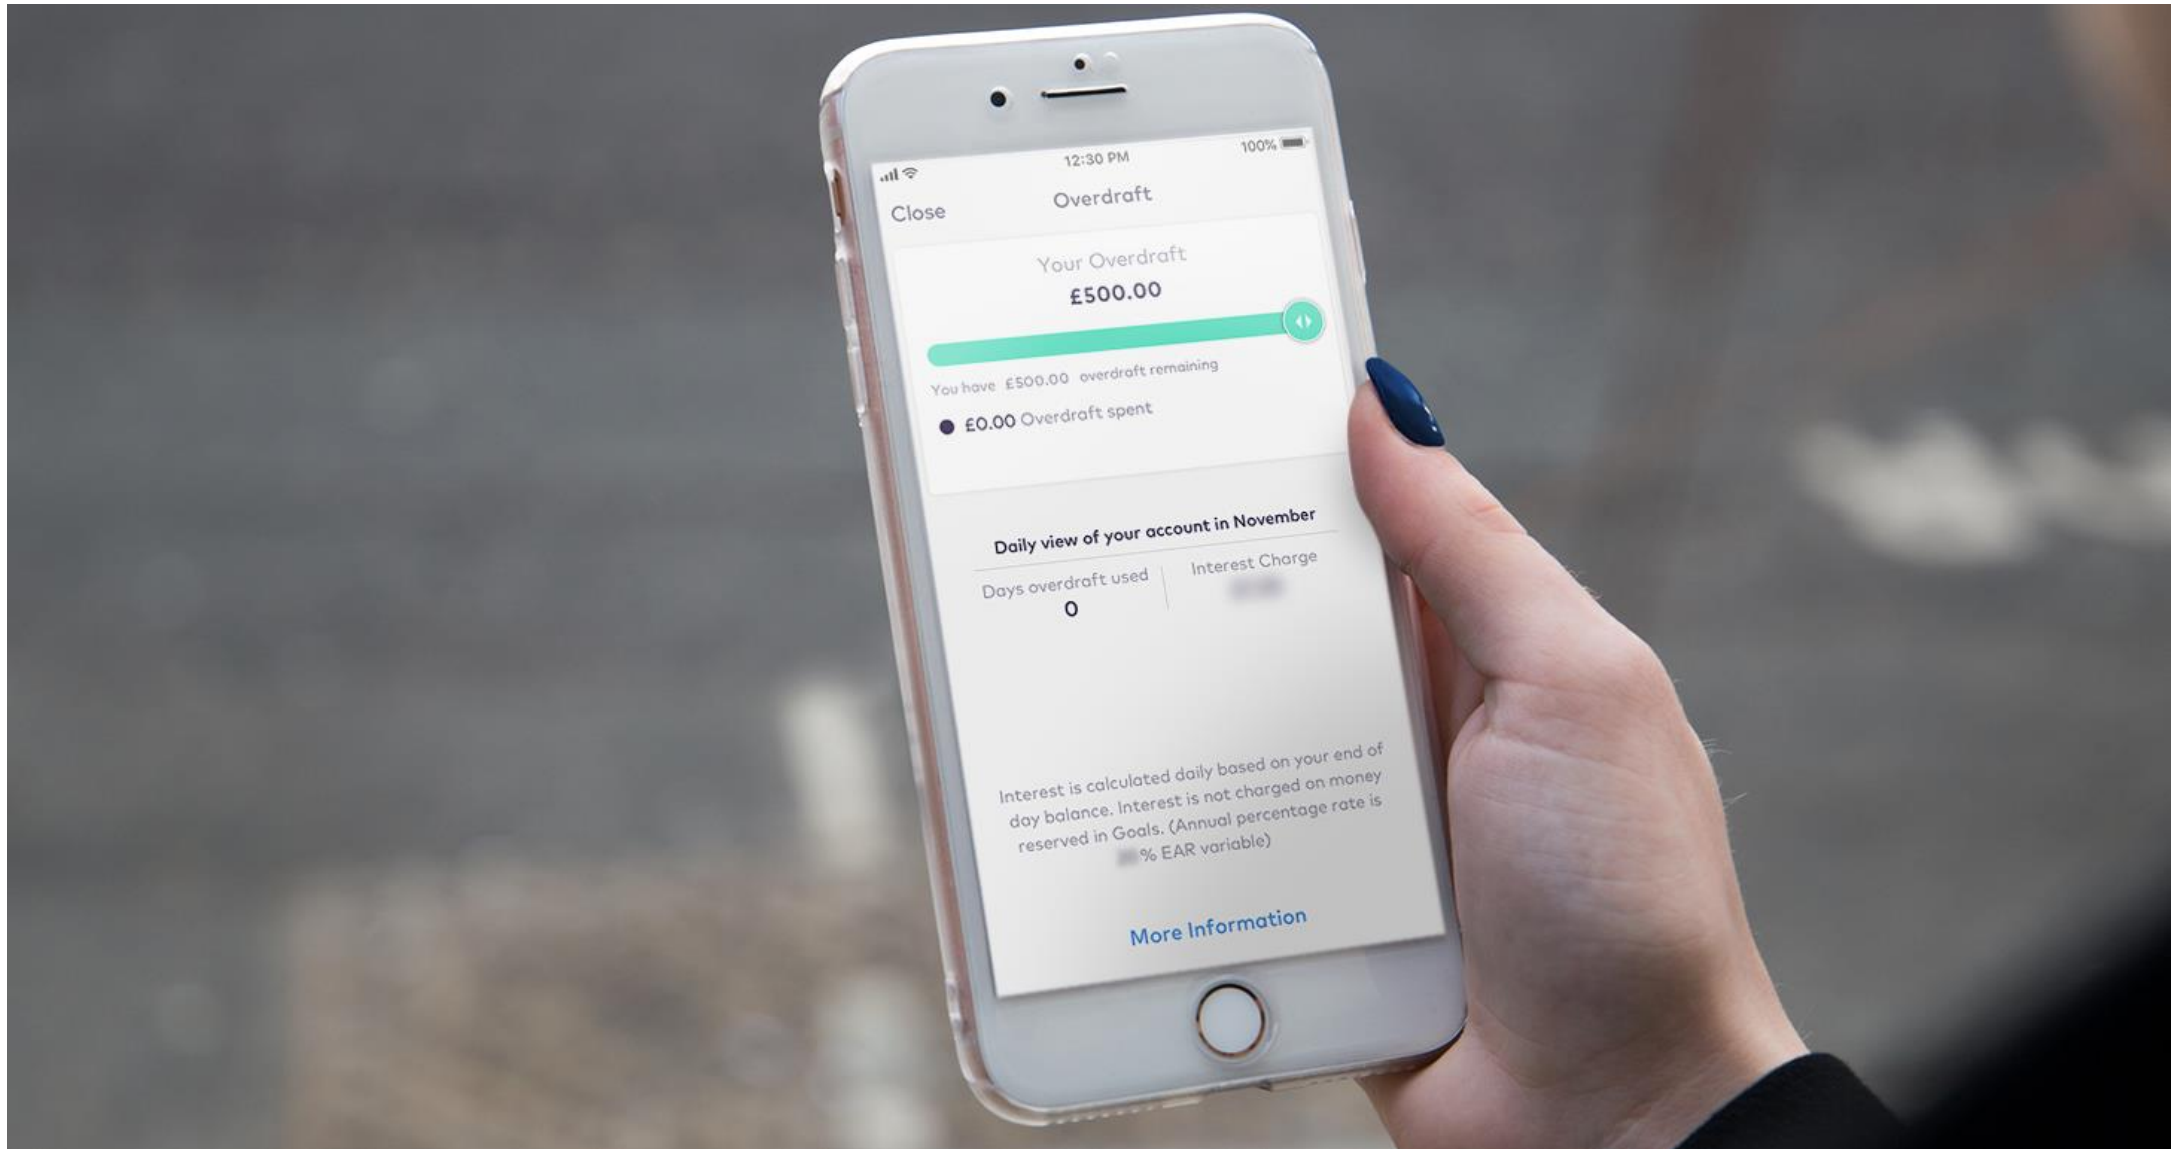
12:30 PM
100%

Close
Overdraft

Your Overdraft
£500.00

You have £500.00 overdraft remaining

£0.00 Overdraft spent

Daily view of your account in November

Days overdraft used
0

Interest Charge
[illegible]

Interest is calculated daily based on your end of day balance. Interest is not charged on money reserved in Goals. (Annual percentage rate is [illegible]% EAR variable)

More Information